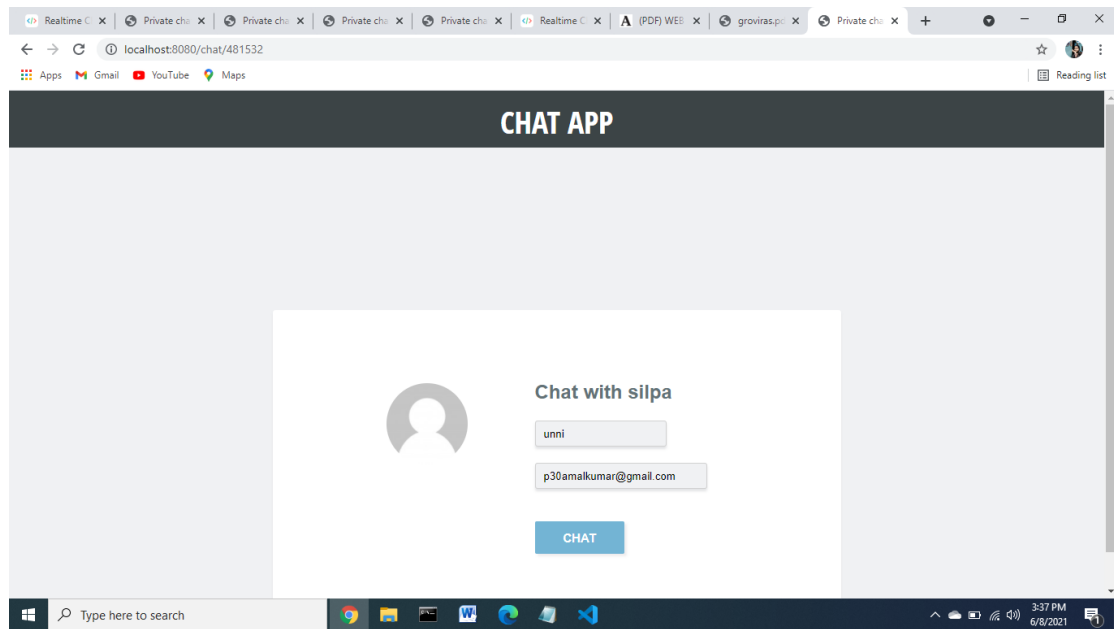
Realtime C ✕ | Private cha ✕ | Private cha ✕ | Private cha ✕ | Private cha ✕ | Realtime C ✕ | (PDF) WEB ✕ | groviras.pc ✕ | Private cha ✕ | +

localhost:8080/chat/481532

Apps Gmail YouTube Maps

Reading list

CHAT APP

Chat with silpa

unni

p30amalkumar@gmail.com

CHAT

Type here to search

3:37 PM
6/8/2021